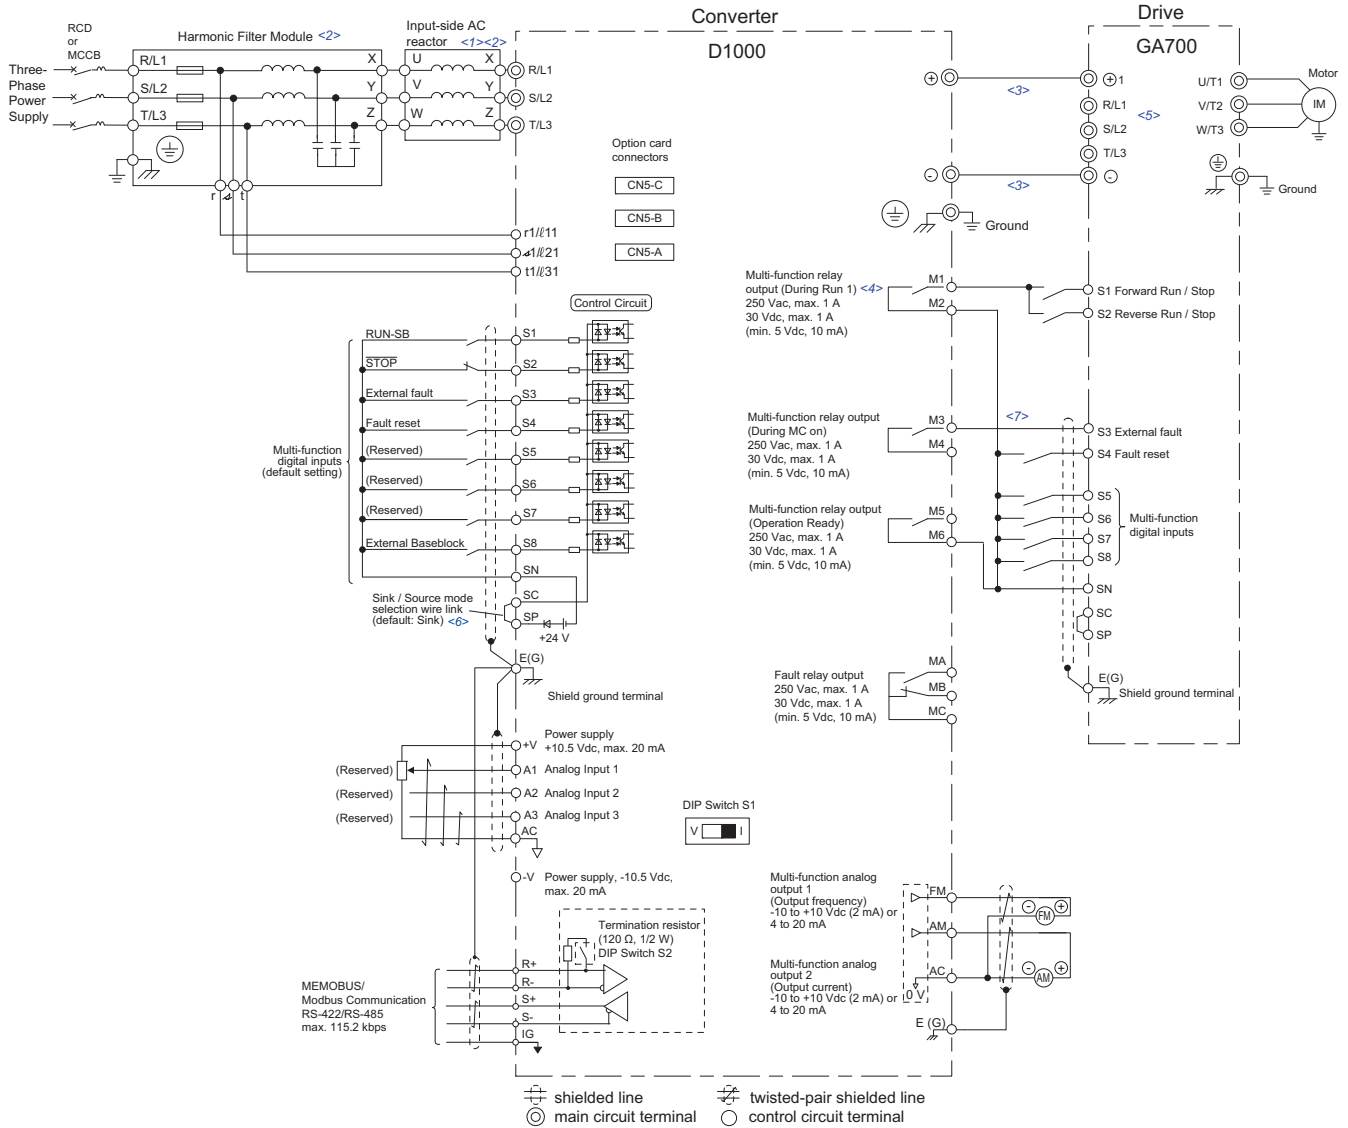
Converter
D1000
Drive
GA700

RCD or MCCB
Harmonic Filter Module <2>
Input-side AC reactor <1><2>
Three-Phase Power Supply
R/L1
S/L2
T/L3
X
Y
Z
U
V
W
X
Y
Z
R/L1
S/L2
T/L3
r
$\ell$
t
r1/$\ell$11
$\ell$1/$\ell$21
t1/$\ell$31

Option card connectors
CN5-C
CN5-B
CN5-A

⊕
⊖
<3>
<3>
⊕1
R/L1
S/L2
T/L3
⊖
<5>
U/T1
V/T2
W/T3
Motor
IM
Ground
Ground

Control Circuit

Multi-function digital inputs (default setting)
RUN-SB
S1
STOP
S2
External fault
S3
Fault reset
S4
(Reserved)
S5
(Reserved)
S6
(Reserved)
S7
External Baseblock
S8
SN
SC
SP
+24 V
Sink / Source mode selection wire link (default: Sink) <6>
E(G)
Shield ground terminal

Multi-function relay output (During Run 1) <4>
250 Vac, max. 1 A
30 Vdc, max. 1 A
(min. 5 Vdc, 10 mA)
M1
M2
S1 Forward Run / Stop
S2 Reverse Run / Stop

Multi-function relay output (During MC on)
250 Vac, max. 1 A
30 Vdc, max. 1 A
(min. 5 Vdc, 10 mA)
M3
M4
<7>
S3 External fault
S4 Fault reset

Multi-function relay output (Operation Ready)
250 Vac, max. 1 A
30 Vdc, max. 1 A
(min. 5 Vdc, 10 mA)
M5
M6
S5
S6
S7
S8
Multi-function digital inputs
SN
SC
SP

Fault relay output
250 Vac, max. 1 A
30 Vdc, max. 1 A
(min. 5 Vdc, 10 mA)
MA
MB
MC
E(G)
Shield ground terminal

Power supply +10.5 Vdc, max. 20 mA
+V
(Reserved)
A1 Analog Input 1
(Reserved)
A2 Analog Input 2
(Reserved)
A3 Analog Input 3
AC
-V Power supply, -10.5 Vdc, max. 20 mA

DIP Switch S1
V
I

Multi-function analog output 1 (Output frequency) -10 to +10 Vdc (2 mA) or 4 to 20 mA
FM
AM
Multi-function analog output 2 (Output current) -10 to +10 Vdc (2 mA) or 4 to 20 mA
AC
0 V
E (G)
FM
AM

Termination resistor (120 Ω, 1/2 W) DIP Switch S2
MEMOBUS/ Modbus Communication RS-422/RS-485 max. 115.2 kbps
R+
R-
S+
S-
IG

shielded line
twisted-pair shielded line
main circuit terminal
control circuit terminal